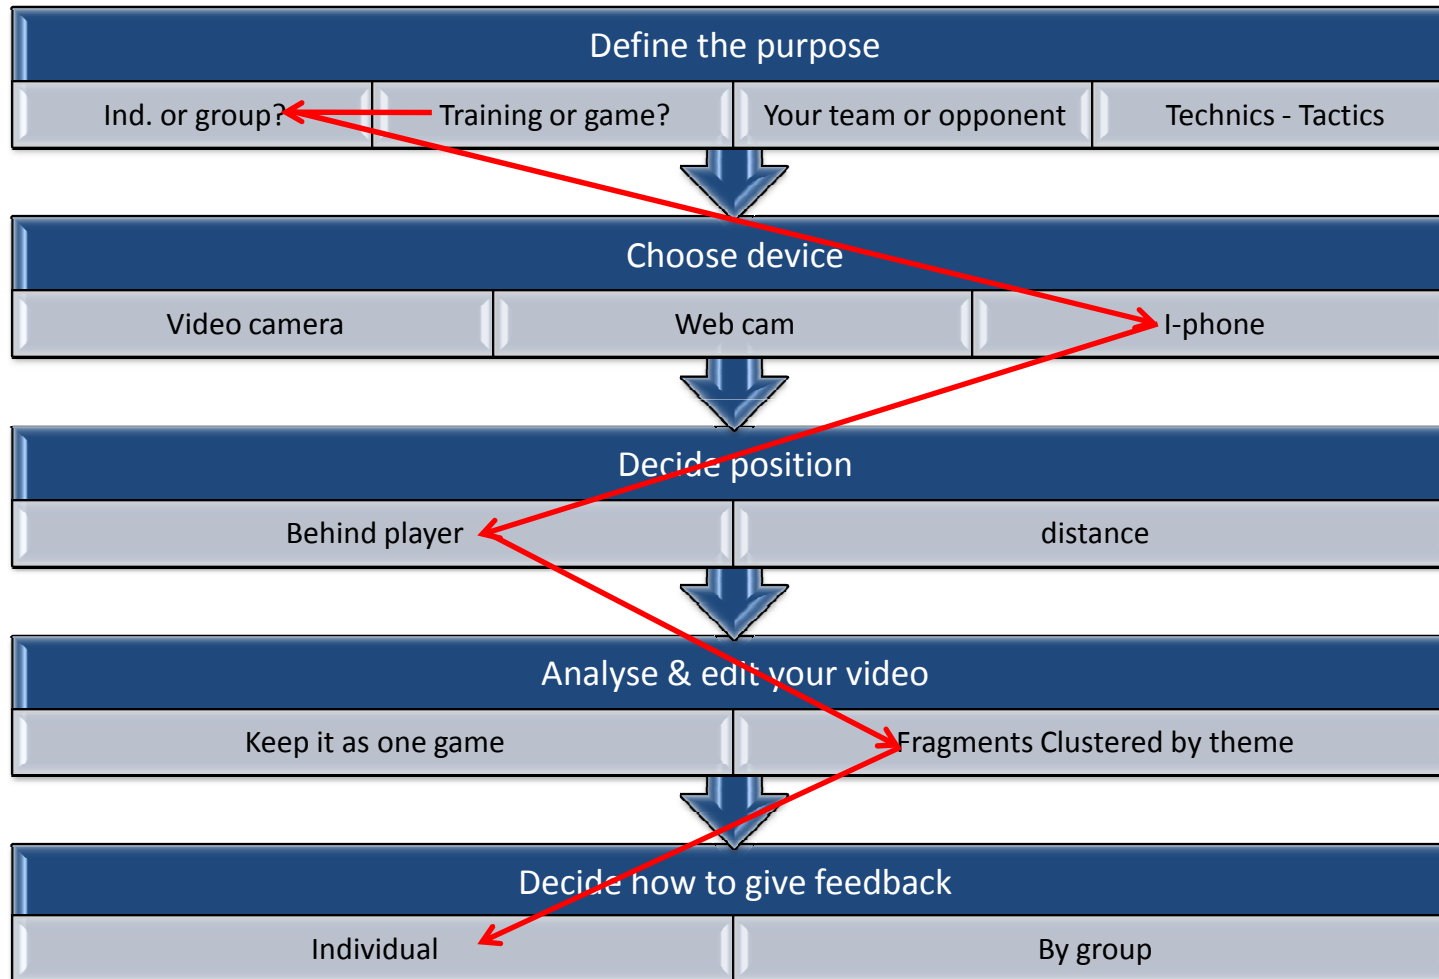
Define the purpose

| Ind. or group? | Training or game? | Your team or opponent | Technics - Tactics |
|---|---|---|---|

Choose device

| Video camera | Web cam | I-phone |
|---|---|---|

Decide position

| Behind player | distance |
|---|---|

Analyse & edit your video

| Keep it as one game | Fragments Clustered by theme |
|---|---|

Decide how to give feedback

| Individual | By group |
|---|---|